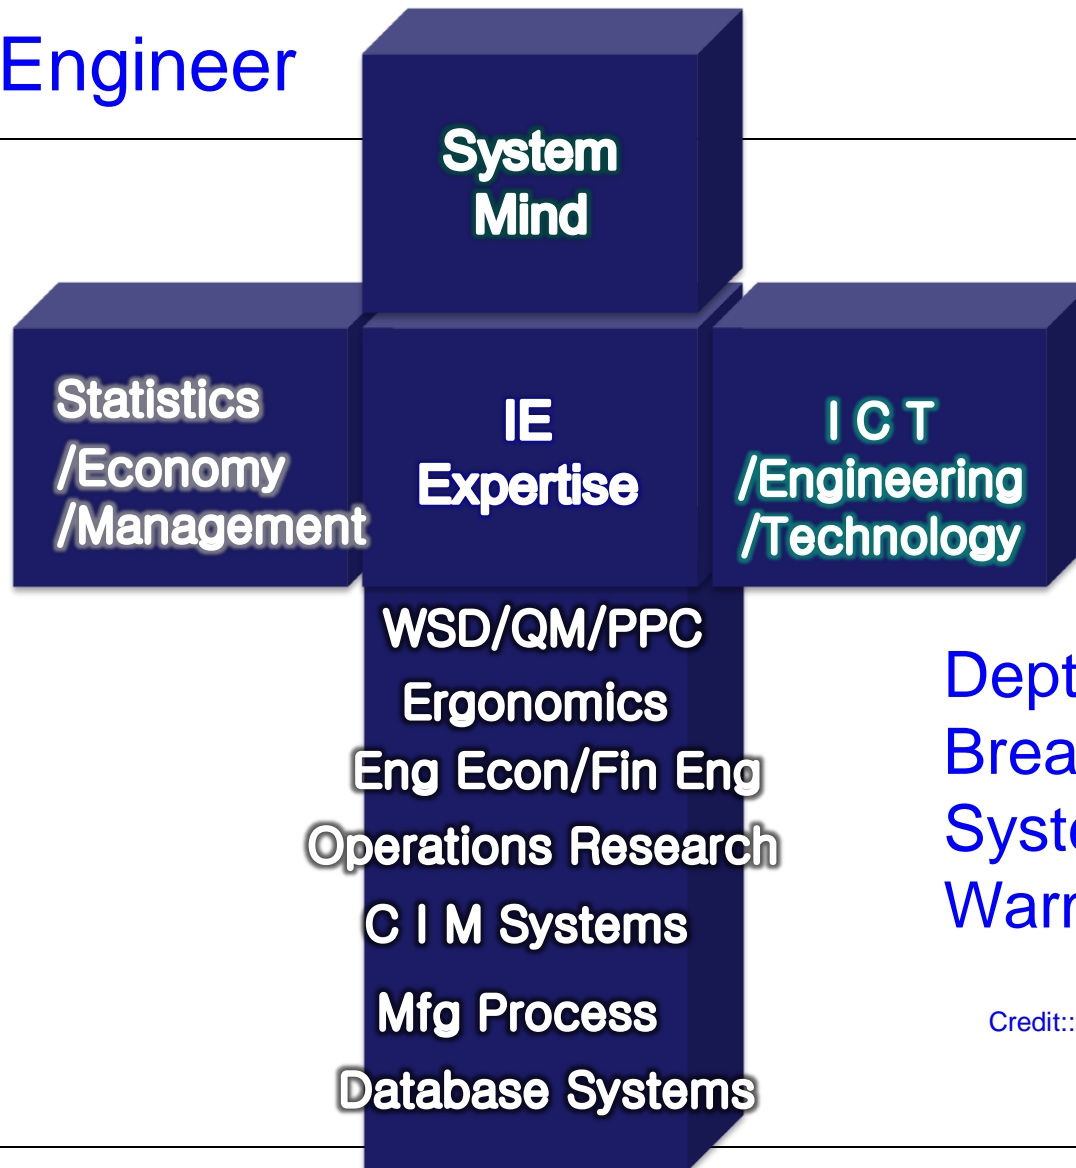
Engineer

System Mind

Statistics /Economy /Management

IE Expertise

I C T /Engineering /Technology

WSD/QM/PPC
Ergonomics
Eng Econ/Fin Eng
Operations Research
C I M Systems
Mfg Process
Database Systems

Dept
Brea
Syst
Warr

Credit::